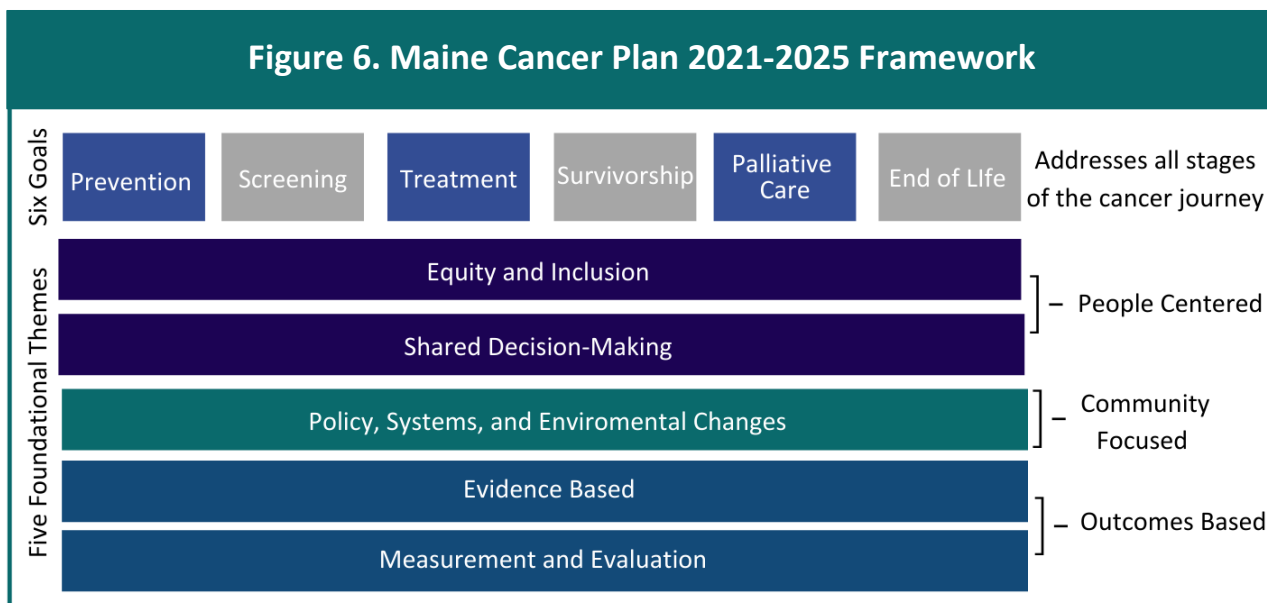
Figure 6. Maine Cancer Plan 2021-2025 Framework

Six Goals

Prevention

Screening

Treatment

Survivorship

Palliative Care

End of LIfe

Addresses all stages of the cancer journey

Five Foundational Themes

Equity and Inclusion

Shared Decision-Making

– People Centered

Policy, Systems, and Enviromental Changes

– Community Focused

Evidence Based

Measurement and Evaluation

– Outcomes Based